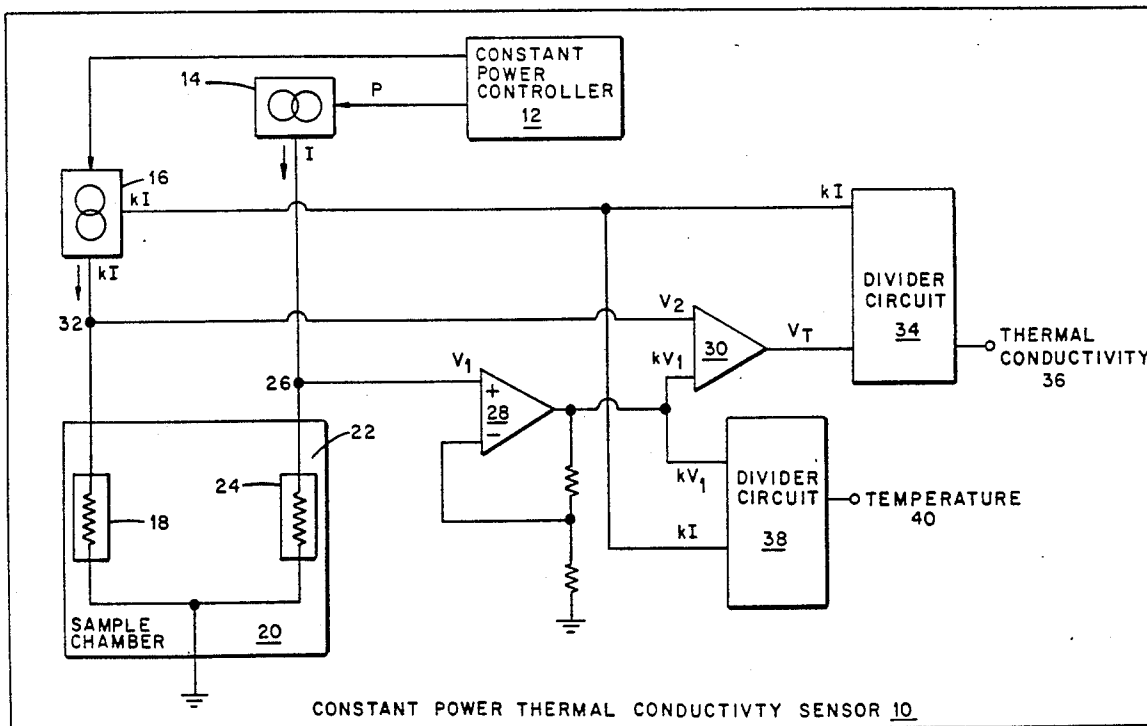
CONSTANT POWER CONTROLLER 12

14

P

I

16

kI

kI

kI

DIVIDER CIRCUIT 34

32

V2

30

VT

THERMAL CONDUCTIVITY 36

26

V1

kV1

+

28

−

22

24

18

kV1

DIVIDER CIRCUIT

TEMPERATURE 40

kI

38

SAMPLE CHAMBER

20

CONSTANT POWER THERMAL CONDUCTIVTY SENSOR 10